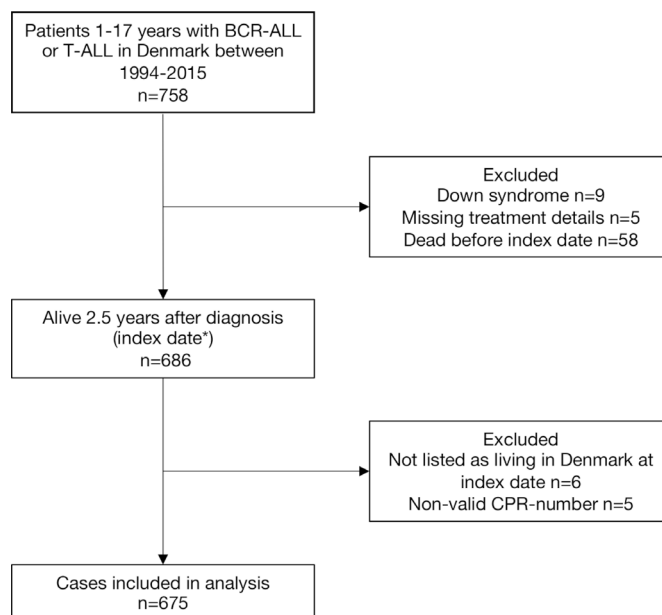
Patients 1-17 years with BCR-ALL or T-ALL in Denmark between 1994-2015
n=758

Excluded
Down syndrome n=9
Missing treatment details n=5
Dead before index date n=58

Alive 2.5 years after diagnosis (index date*)
n=686

Excluded
Not listed as living in Denmark at index date n=6
Non-valid CPR-number n=5

Cases included in analysis
n=675